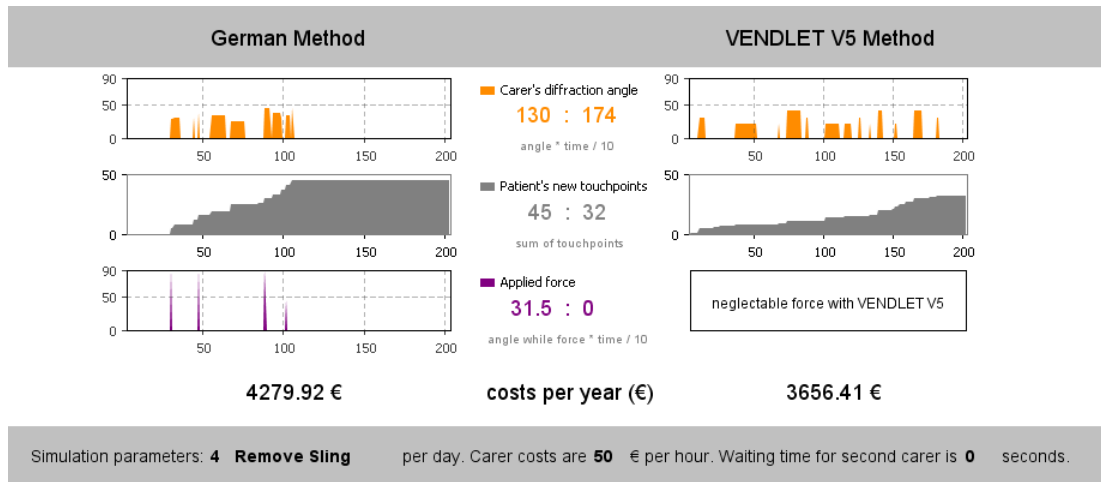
German Method

VENDLET V5 Method

90
50
0
50
100
150
200

Carer's diffraction angle
130 : 174
angle * time / 10

90
50
0
50
100
150
200

50
0
50
100
150
200

Patient's new touchpoints
45 : 32
sum of touchpoints

50
0
50
100
150
200

90
50
0
50
100
150
200

Applied force
31.5 : 0
angle while force * time / 10

neglectable force with VENDLET V5

4279.92 €

costs per year (€)

3656.41 €

Simulation parameters: 4 Remove Sling per day. Carer costs are 50 € per hour. Waiting time for second carer is 0 seconds.